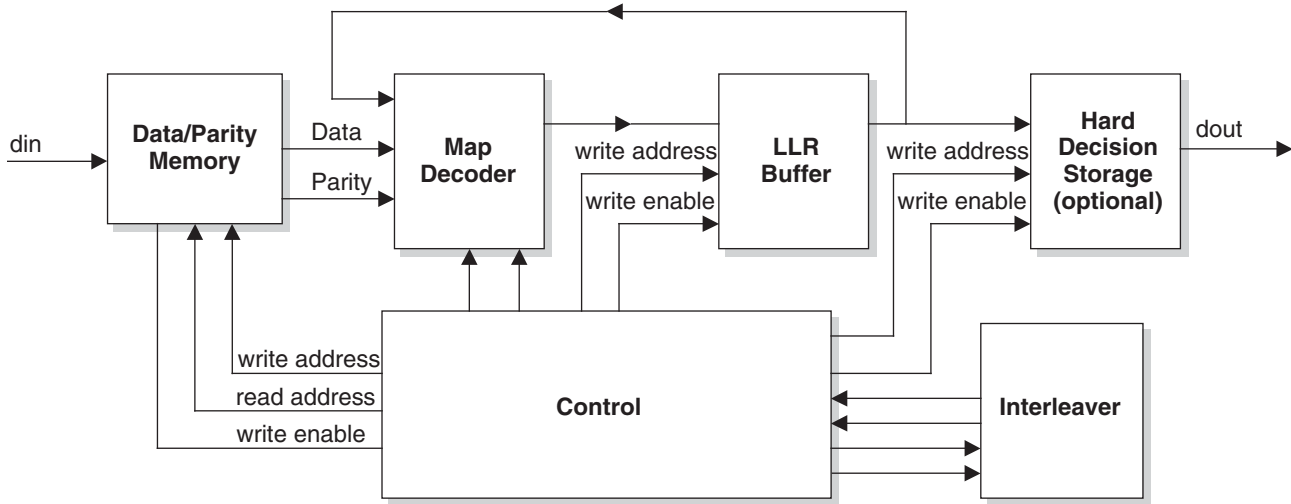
din

Data/Parity Memory

Data

Parity

Map Decoder

write address

write enable

LLR Buffer

write address

write enable

Hard Decision Storage (optional)

dout

write address

read address

write enable

Control

Interleaver